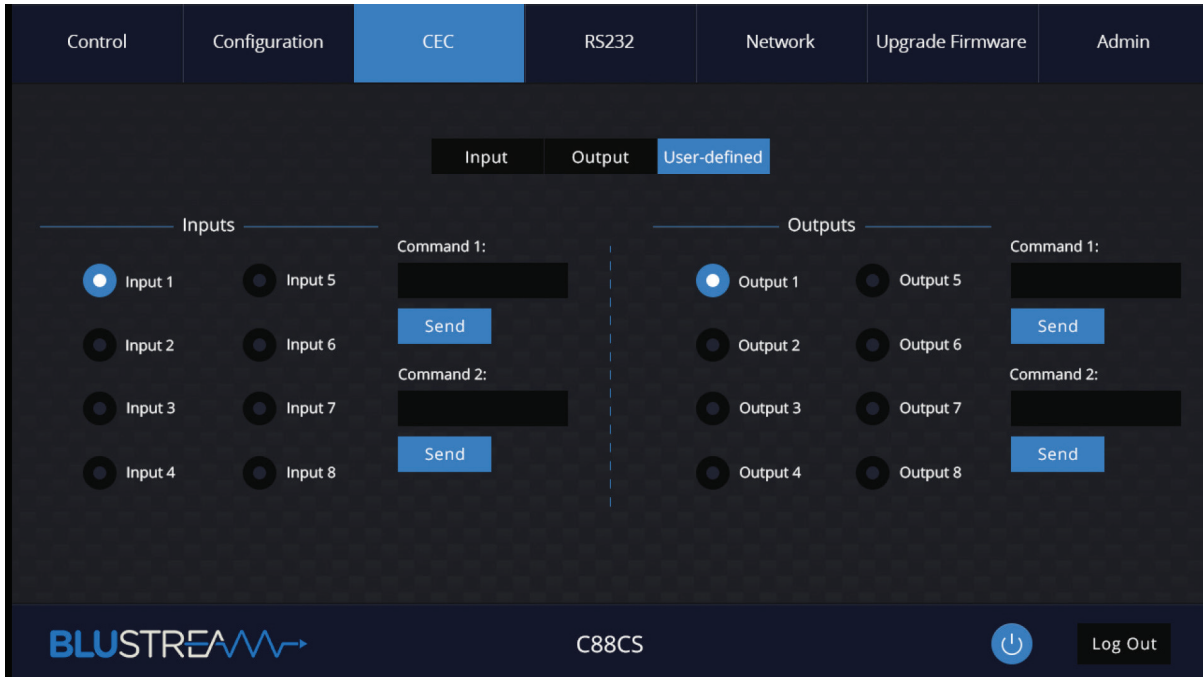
Control | Configuration | CEC | RS232 | Network | Upgrade Firmware | Admin

Input | Output | User-defined

Inputs

Input 1
Input 2
Input 3
Input 4
Input 5
Input 6
Input 7
Input 8

Command 1:
Send
Command 2:
Send

Outputs

Output 1
Output 2
Output 3
Output 4
Output 5
Output 6
Output 7
Output 8

Command 1:
Send
Command 2:
Send

BLUSTREAM

C88CS

Log Out